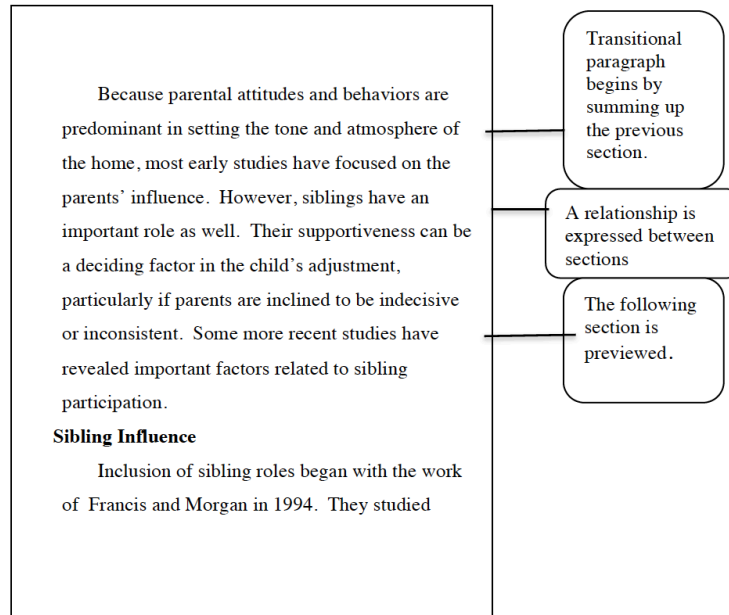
Because parental attitudes and behaviors are predominant in setting the tone and atmosphere of the home, most early studies have focused on the parents' influence. However, siblings have an important role as well. Their supportiveness can be a deciding factor in the child's adjustment, particularly if parents are inclined to be indecisive or inconsistent. Some more recent studies have revealed important factors related to sibling participation.

**Sibling Influence**

Inclusion of sibling roles began with the work of Francis and Morgan in 1994. They studied

Transitional paragraph begins by summing up the previous section.

A relationship is expressed between sections

The following section is previewed.